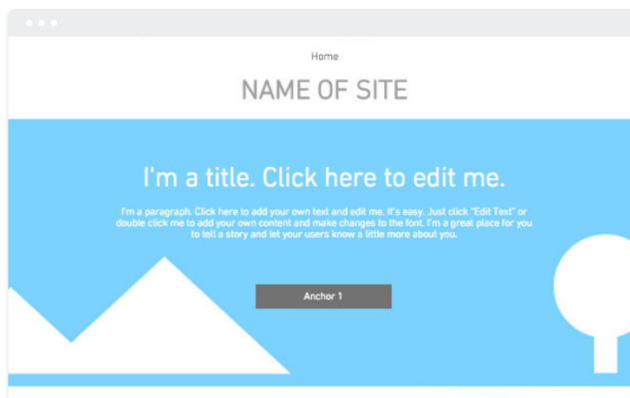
Home

NAME OF SITE

I'm a title. Click here to edit me.

I'm a paragraph. Click here to add your own text and edit me. It's easy. Just click "Edit Text" or double click me to add your own content and make changes to the font. I'm a great place for you to tell a story and let your users know a little more about you.

Anchor 1